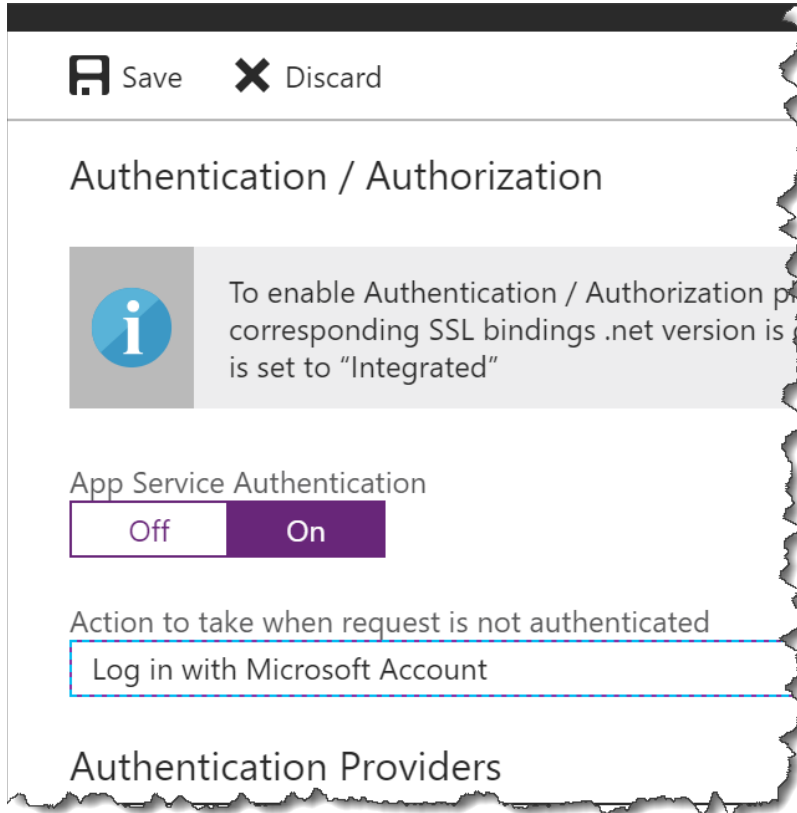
Save Discard

Authentication / Authorization

To enable Authentication / Authorization p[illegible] corresponding SSL bindings .net version is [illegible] is set to “Integrated”

App Service Authentication

Off On

Action to take when request is not authenticated

Log in with Microsoft Account

Authentication Providers